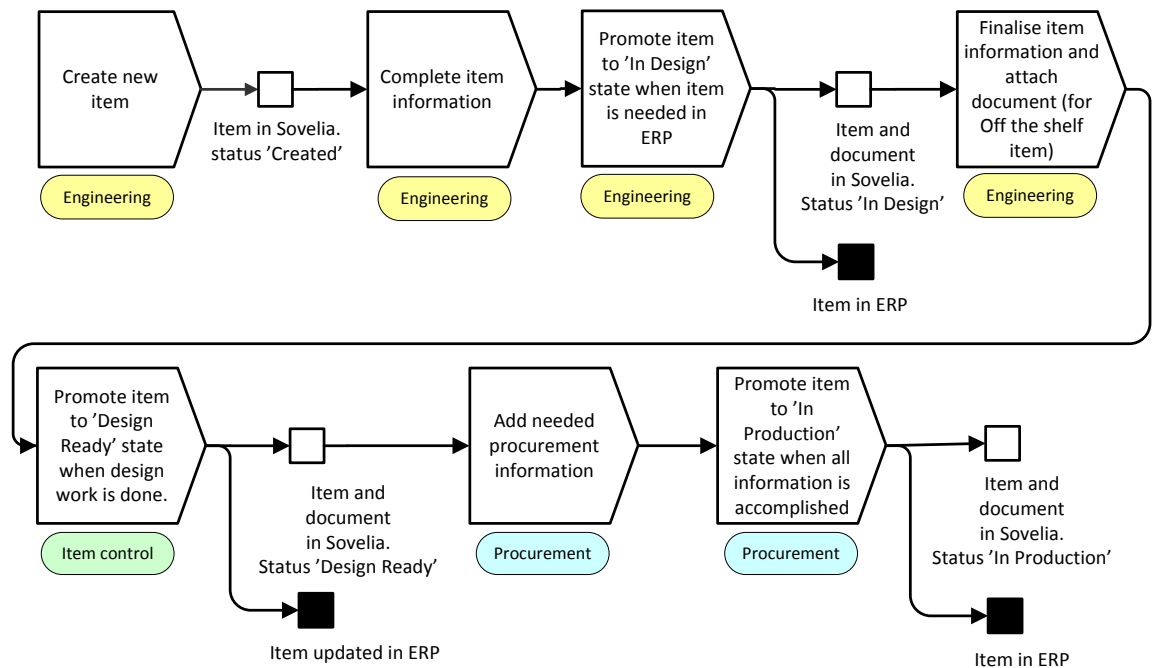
Create new item

Item in Sovelia. status 'Created'

Engineering

Complete item information

Engineering

Promote item to 'In Design' state when item is needed in ERP

Engineering

Item and document in Sovelia. Status 'In Design'

Item in ERP

Finalise item information and attach document (for Off the shelf item)

Engineering

Promote item to 'Design Ready' state when design work is done.

Item control

Item and document in Sovelia. Status 'Design Ready'

Item updated in ERP

Add needed procurement information

Procurement

Promote item to 'In Production' state when all information is accomplished

Procurement

Item and document in Sovelia. Status 'In Production'

Item in ERP